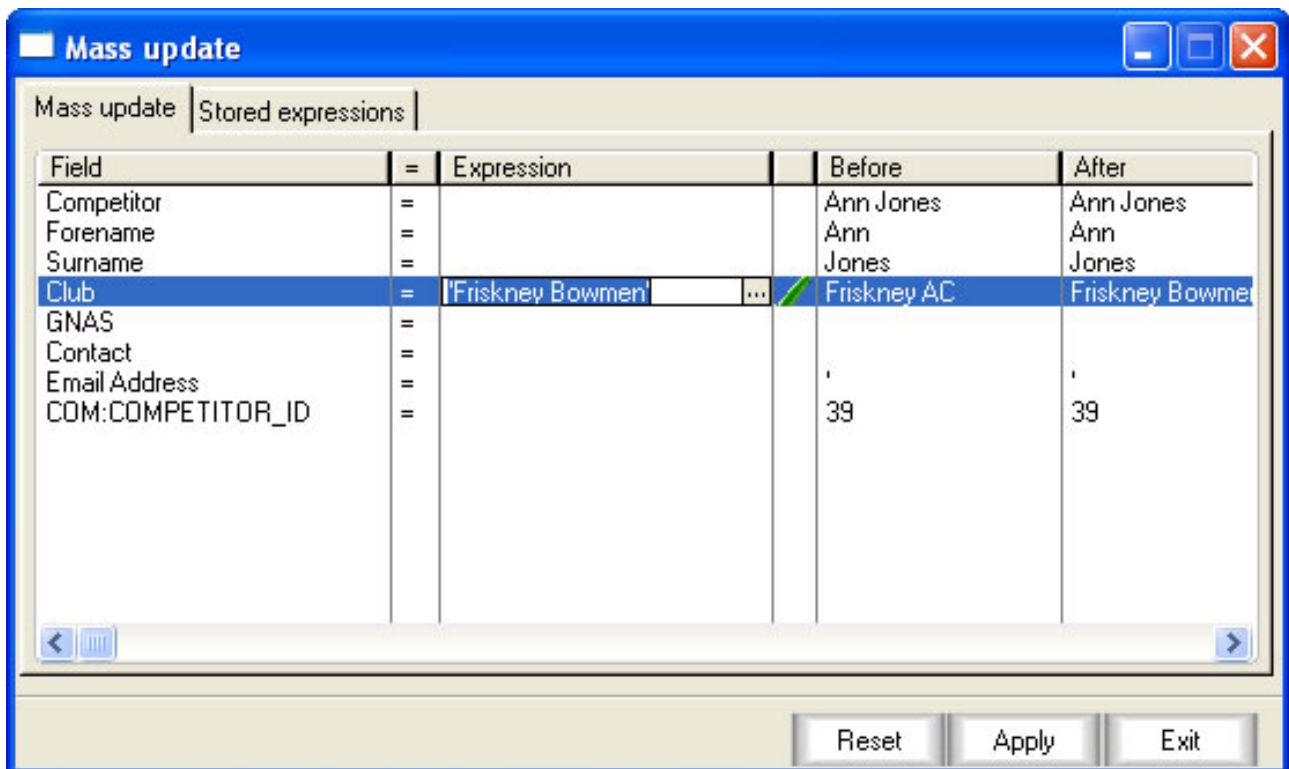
Mass update

Mass update | Stored expressions

| Field | = | Expression | | Before | After |
|---|---|---|---|---|---|
| Competitor | = | | | Ann Jones | Ann Jones |
| Forename | = | | | Ann | Ann |
| Surname | = | | | Jones | Jones |
| Club | = | 'Friskney Bowmen' ... | | Friskney AC | Friskney Bowmer |
| GNAS | = | | | | |
| Contact | = | | | | |
| Email Address | = | | | ' | ' |
| COM:COMPETITOR_ID | = | | | 39 | 39 |

Reset Apply Exit